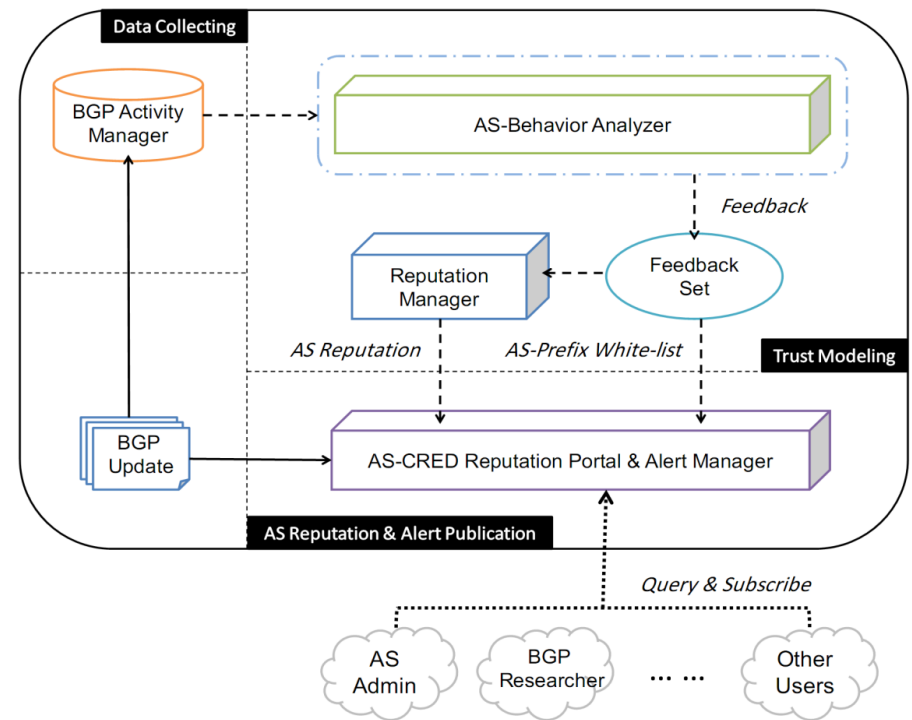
Data Collecting

BGP Activity Manager

AS-Behavior Analyzer

Feedback

Reputation Manager

Feedback Set

AS Reputation

AS-Prefix White-list

Trust Modeling

BGP Update

AS-CRED Reputation Portal & Alert Manager

AS Reputation & Alert Publication

Query & Subscribe

AS Admin

BGP Researcher

… …

Other Users